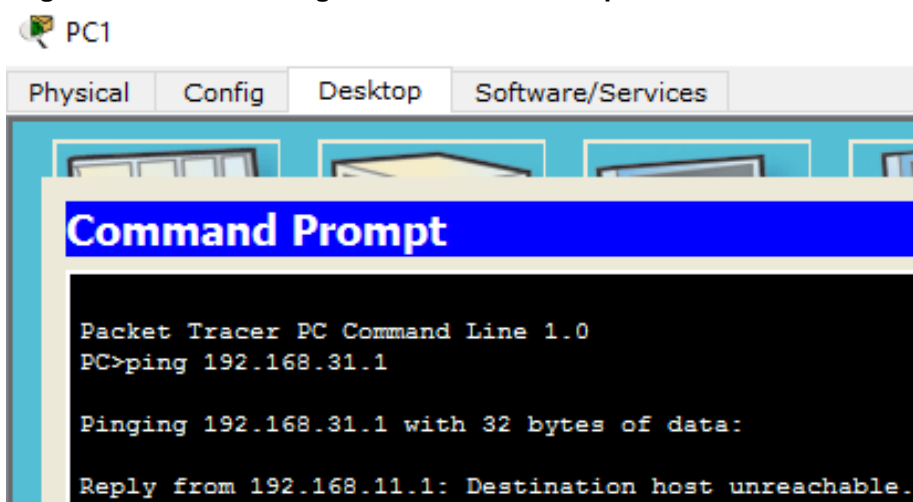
PC1

Physical Config Desktop Software/Services

Command Prompt

Packet Tracer PC Command Line 1.0
PC>ping 192.168.31.1

Pinging 192.168.31.1 with 32 bytes of data:

Reply from 192.168.11.1: Destination host unreachable.